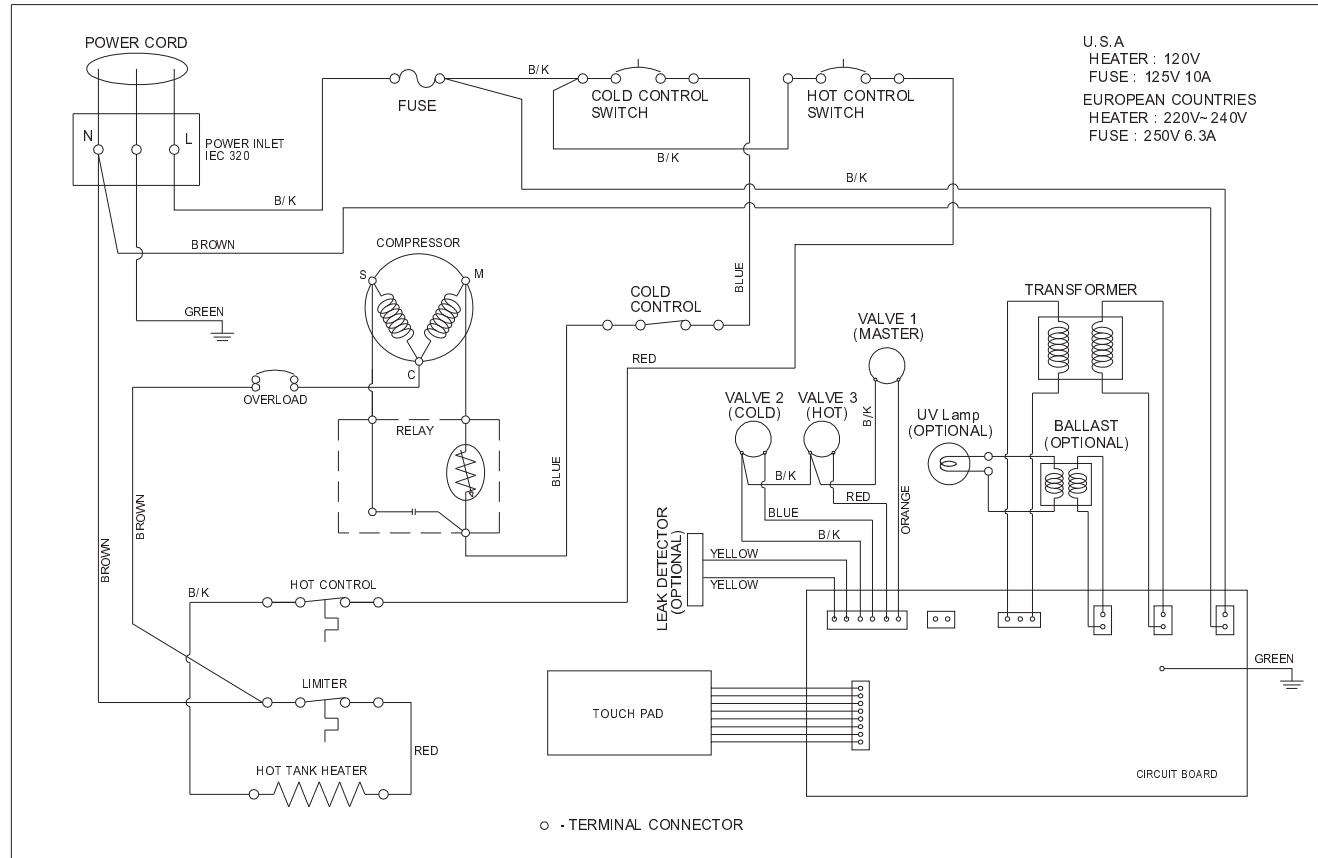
POWER CORD

N L

POWER INLET
IEC 320

FUSE

B/K

COLD CONTROL
SWITCH

HOT CONTROL
SWITCH

U.S.A
HEATER : 120V
FUSE : 125V 10A

EUROPEAN COUNTRIES
HEATER : 220V~240V
FUSE : 250V 6.3A

B/K

B/K

B/K

BROWN

COMPRESSOR

S M

C

GREEN

BLUE

COLD
CONTROL

TRANSFORMER

VALVE 1
(MASTER)

RED

OVERLOAD

VALVE 2
(COLD)

VALVE 3
(HOT)

B/K

UV Lamp
(OPTIONAL)

BALLAST
(OPTIONAL)

RELAY

B/K

RED

BLUE

ORANGE

BLUE

B/K

BROWN

BROWN

LEAK DETECTOR
(OPTIONAL)

YELLOW

YELLOW

B/K

HOT CONTROL

LIMITER

GREEN

TOUCH PAD

RED

HOT TANK HEATER

CIRCUIT BOARD

○ - TERMINAL CONNECTOR